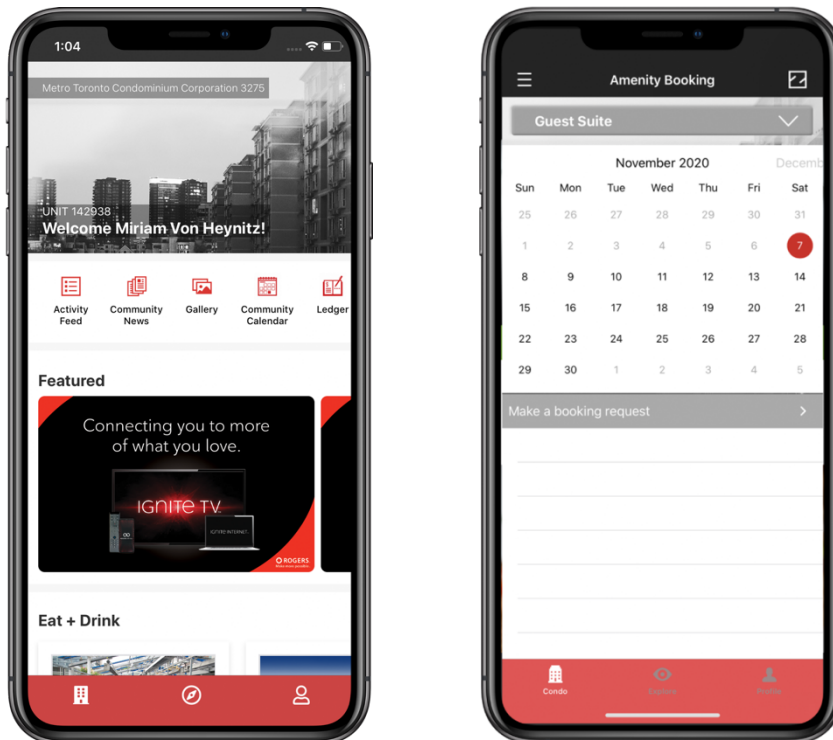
1:04

Metro Toronto Condominium Corporation 3275

UNIT 142938
Welcome Miriam Von Heynitz!

Activity Feed
Community News
Gallery
Community Calendar
Ledger

Featured

Connecting you to more of what you love.

IGNITE TV

ROGERS

Eat + Drink

Amenity Booking

Guest Suite

November 2020

Decemb

| Sun | Mon | Tue | Wed | Thu | Fri | Sat |
|---|---|---|---|---|---|---|
| 25 | 26 | 27 | 28 | 29 | 30 | 31 |
| 1 | 2 | 3 | 4 | 5 | 6 | 7 |
| 8 | 9 | 10 | 11 | 12 | 13 | 14 |
| 15 | 16 | 17 | 18 | 19 | 20 | 21 |
| 22 | 23 | 24 | 25 | 26 | 27 | 28 |
| 29 | 30 | 1 | 2 | 3 | 4 | 5 |

Make a booking request

Condo
Explore
Profile